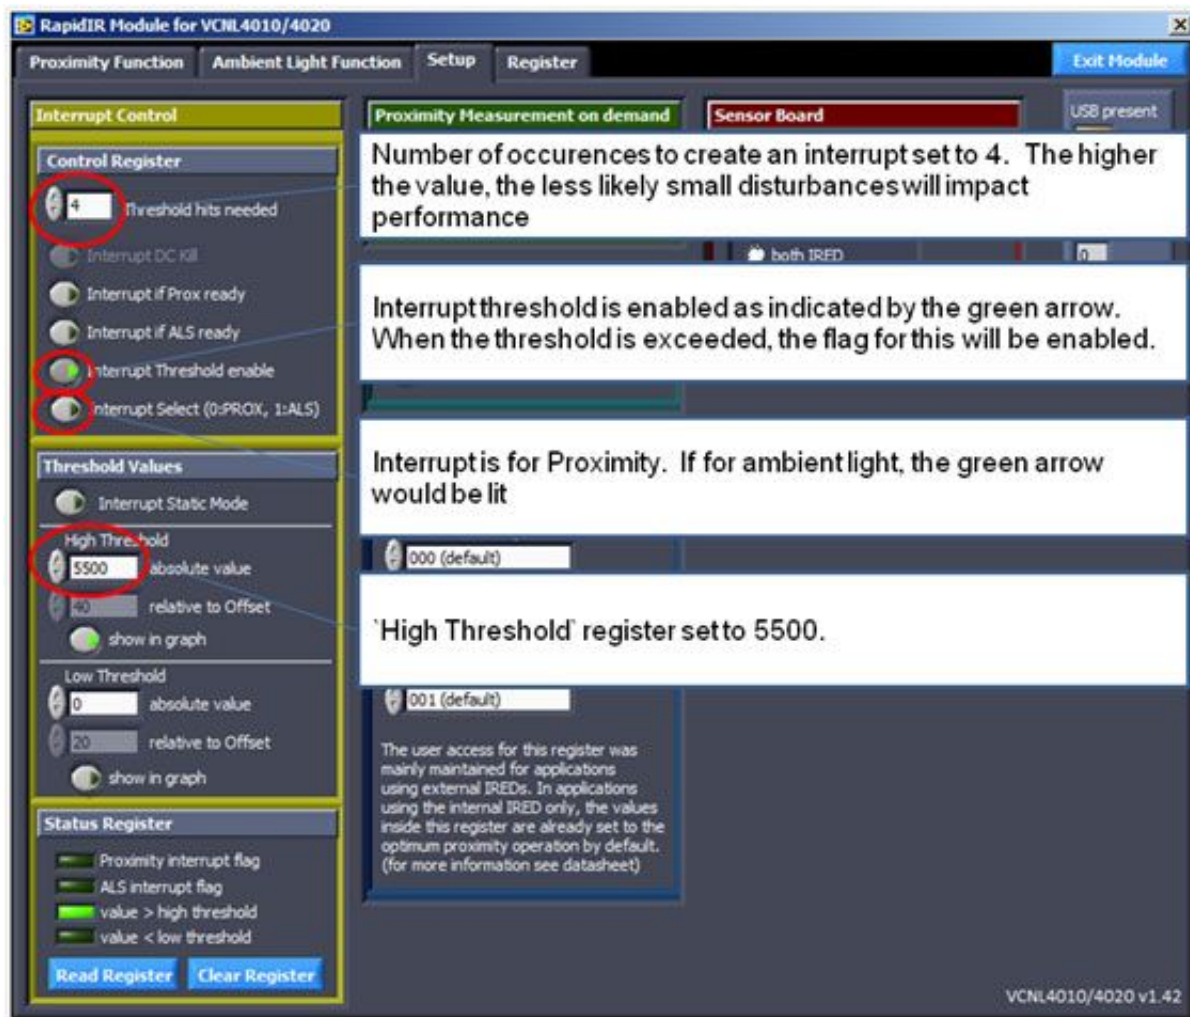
RapidIR Module for VCNL4010/4020

Proximity Function | Ambient Light Function | Setup | Register

Exit Module

Interrupt Control

Proximity Measurement on demand

Sensor Board

USB present

Control Register

4 Threshold hits needed

Interrupt DC Kill

Interrupt if Prox ready

Interrupt if ALS ready

Interrupt Threshold enable

Interrupt Select (0:PROX, 1:ALS)

Number of occurences to create an interrupt set to 4. The higher the value, the less likely small disturbances will impact performance

both IRED

Interrupt threshold is enabled as indicated by the green arrow. When the threshold is exceeded, the flag for this will be enabled.

Threshold Values

Interrupt Static Mode

Interrupt is for Proximity. If for ambient light, the green arrow would be lit

High Threshold

5500 absolute value

40 relative to Offset

show in graph

000 (default)

`High Threshold' register set to 5500.

Low Threshold

0 absolute value

20 relative to Offset

show in graph

001 (default)

The user access for this register was mainly maintained for applications using external IREDs. In applications using the internal IRED only, the values inside this register are already set to the optimum proximity operation by default. (for more information see datasheet)

Status Register

Proximity interrupt flag

ALS interrupt flag

value > high threshold

value < low threshold

Read Register

Clear Register

VCNL4010/4020 v1.42